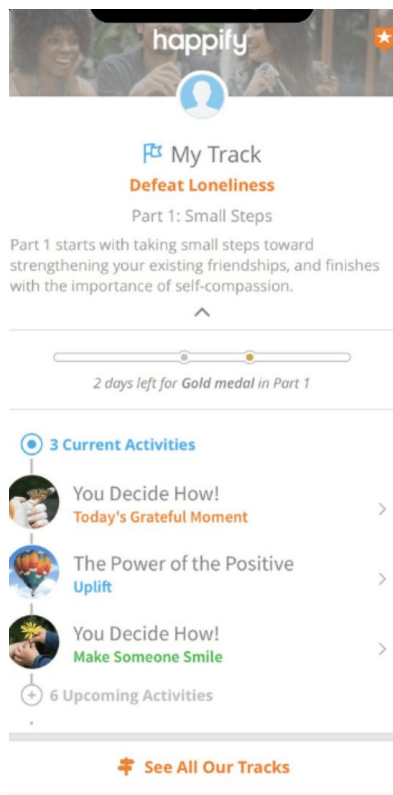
happify

My Track

Defeat Loneliness

Part 1: Small Steps

Part 1 starts with taking small steps toward strengthening your existing friendships, and finishes with the importance of self-compassion.

2 days left for Gold medal in Part 1

3 Current Activities

You Decide How!
Today's Grateful Moment

The Power of the Positive
Uplift

You Decide How!
Make Someone Smile

6 Upcoming Activities

See All Our Tracks